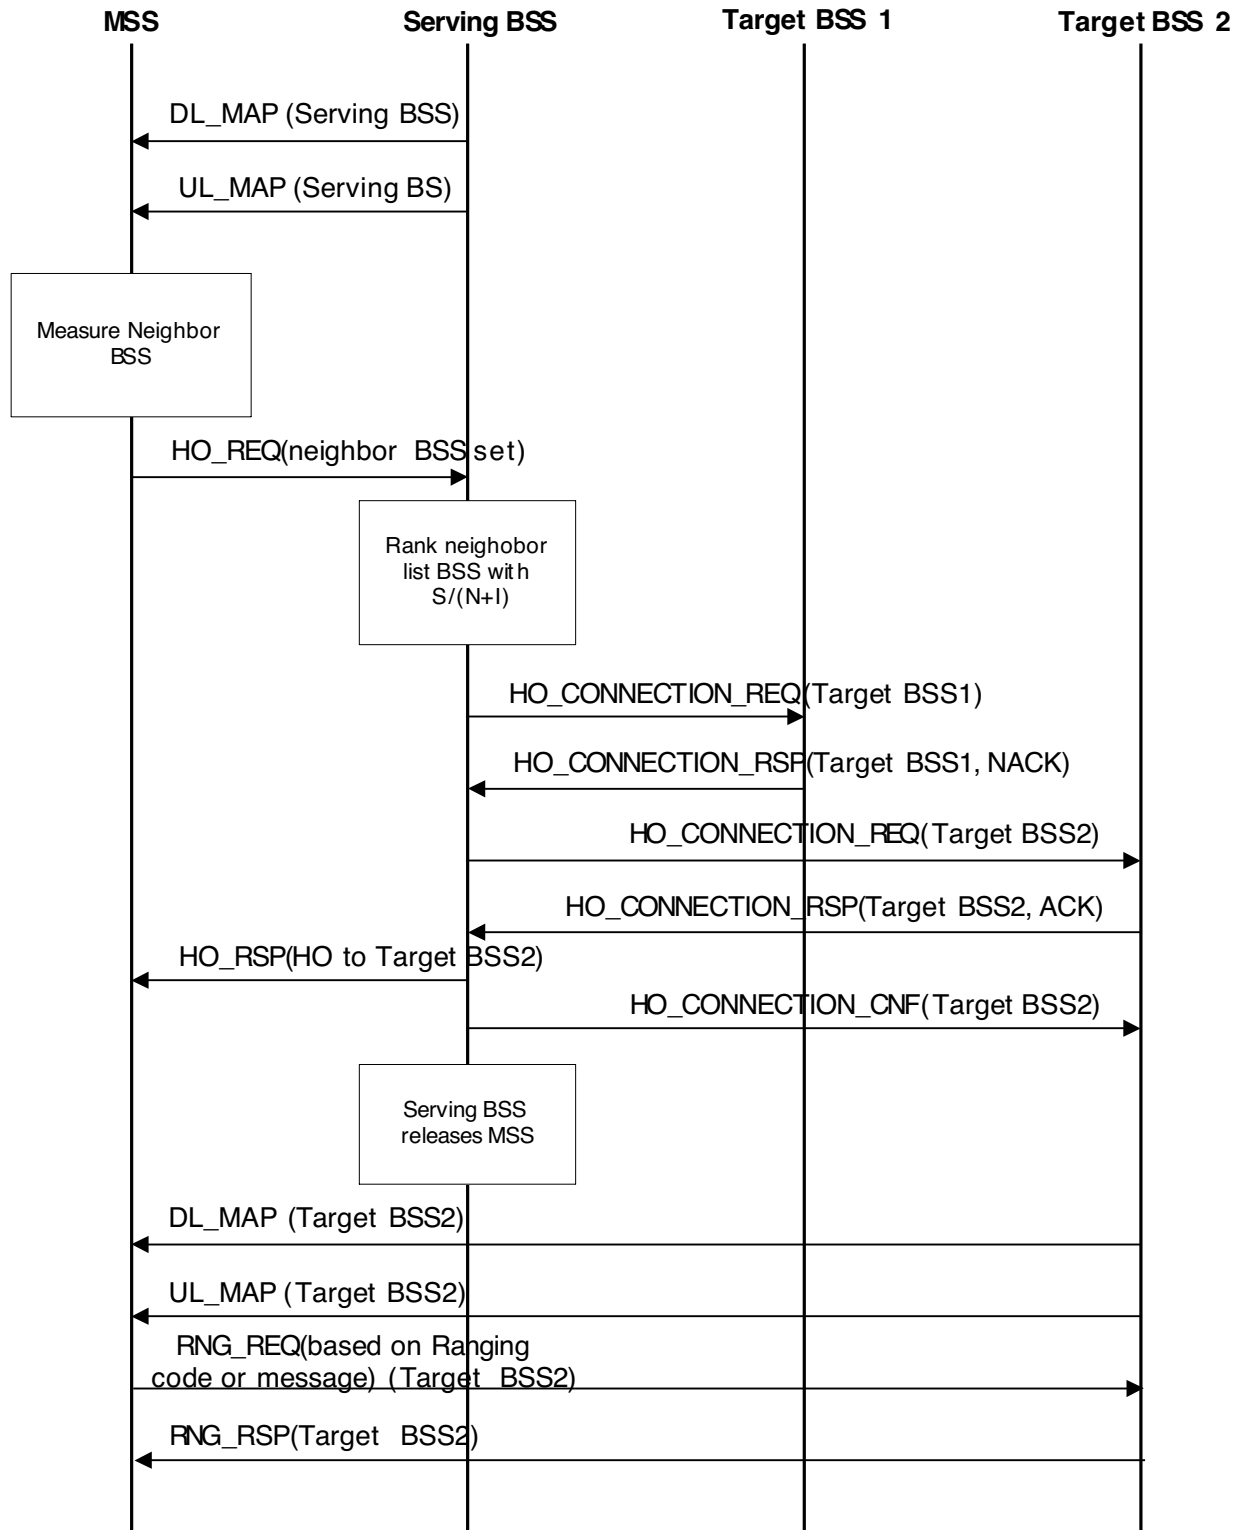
MSS

Serving BSS

Target BSS 1

Target BSS 2

DL_MAP (Serving BSS)

UL_MAP (Serving BS)

Measure Neighbor BSS

HO_REQ(neighbor BSS set)

Rank neighobor list BSS with S/(N+I)

HO_CONNECTION_REQ(Target BSS1)

HO_CONNECTION_RSP(Target BSS1, NACK)

HO_CONNECTION_REQ(Target BSS2)

HO_CONNECTION_RSP(Target BSS2, ACK)

HO_RSP(HO to Target BSS2)

HO_CONNECTION_CNF(Target BSS2)

Serving BSS releases MSS

DL_MAP (Target BSS2)

UL_MAP (Target BSS2)

RNG_REQ(based on Ranging code or message) (Target BSS2)

RNG_RSP(Target BSS2)